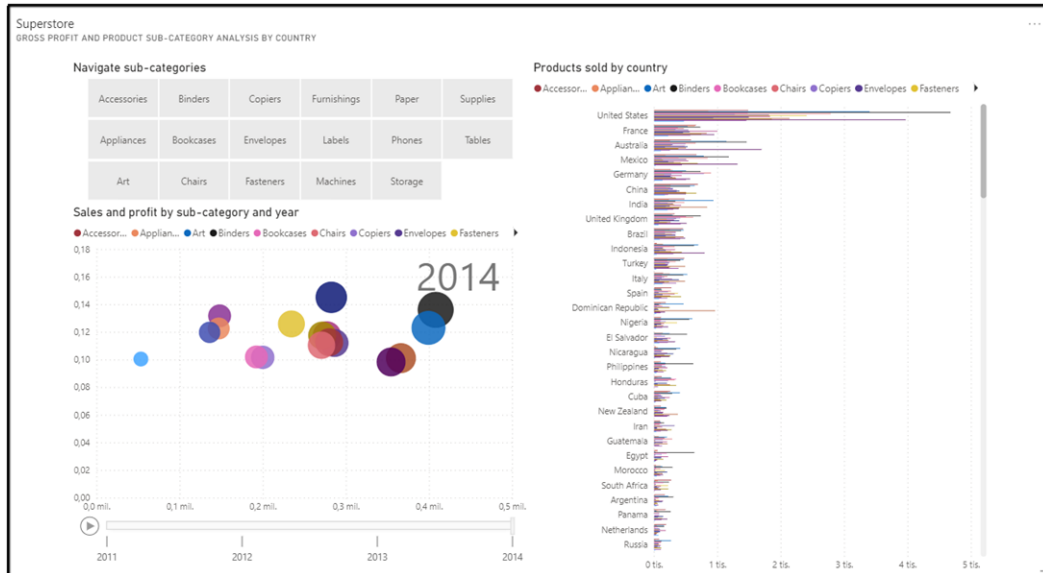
Superstore
GROSS PROFIT AND PRODUCT SUB-CATEGORY ANALYSIS BY COUNTRY

...

Navigate sub-categories

| Accessories | Binders | Copiers | Furnishings | Paper | Supplies |
|---|---|---|---|---|---|
| Appliances | Bookcases | Envelopes | Labels | Phones | Tables |
| Art | Chairs | Fasteners | Machines | Storage | |

Sales and profit by sub-category and year

● Accessor... ● Applian... ● Art ● Binders ● Bookcases ● Chairs ● Copiers ● Envelopes ● Fasteners

2014

0,18
0,16
0,14
0,12
0,10
0,08
0,06
0,04
0,02
0,00

0,0 mil. 0,1 mil. 0,2 mil. 0,3 mil. 0,4 mil. 0,5 mil.

2011 2012 2013 2014

Products sold by country

● Accessor... ● Applian... ● Art ● Binders ● Bookcases ● Chairs ● Copiers ● Envelopes ● Fasteners

United States
France
Australia
Mexico
Germany
China
India
United Kingdom
Brazil
Indonesia
Turkey
Italy
Spain
Dominican Republic
Nigeria
El Salvador
Nicaragua
Philippines
Honduras
Cuba
New Zealand
Iran
Guatemala
Egypt
Morocco
South Africa
Argentina
Panama
Netherlands
Russia

0 tis. 1 tis. 2 tis. 3 tis. 4 tis. 5 tis.